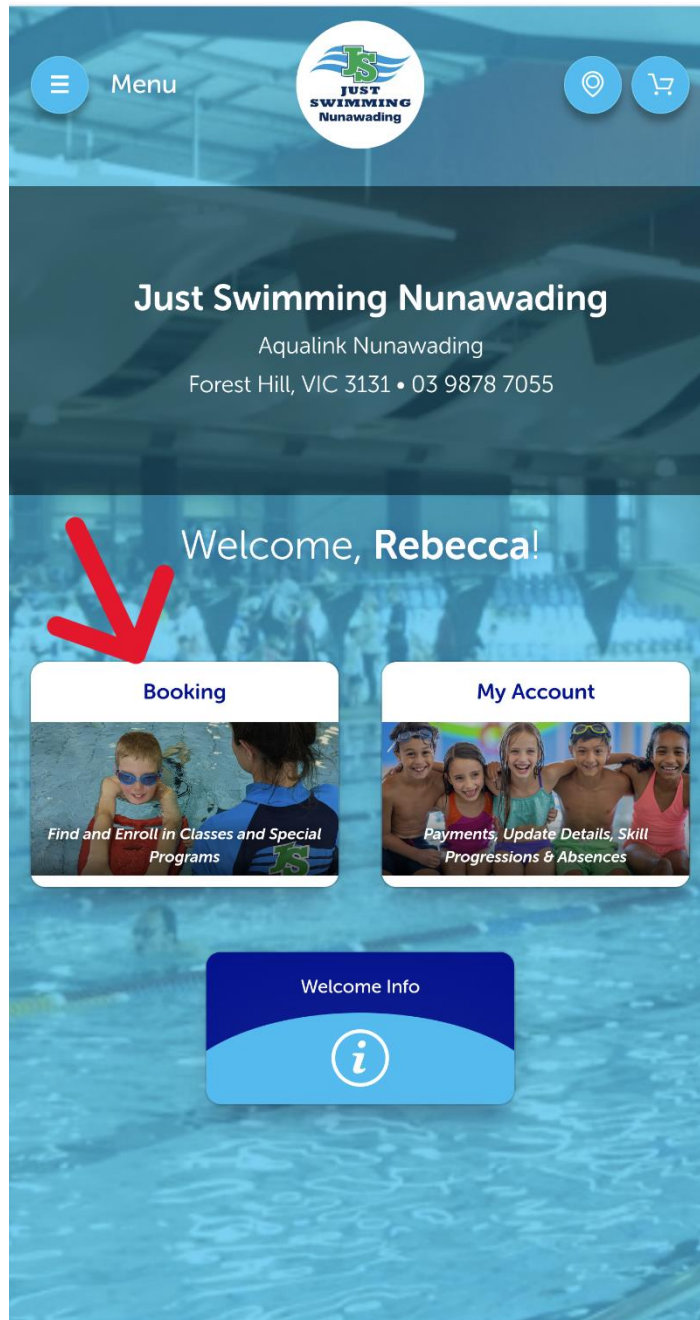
Menu

JS JUST SWIMMING Nunawading

Just Swimming Nunawading

Aqualink Nunawading

Forest Hill, VIC 3131 • 03 9878 7055

Welcome, **Rebecca**!

Booking

Find and Enroll in Classes and Special Programs

My Account

Payments, Update Details, Skill Progressions & Absences

Welcome Info

i